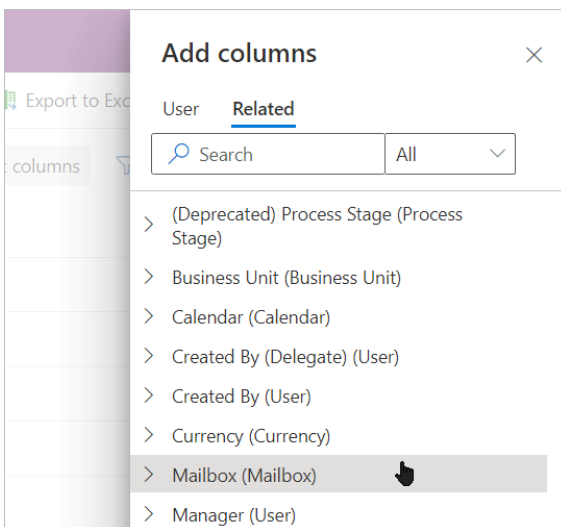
Export to Exc
t columns

Add columns

User Related

Search

All

(Deprecated) Process Stage (Process Stage)

Business Unit (Business Unit)

Calendar (Calendar)

Created By (Delegate) (User)

Created By (User)

Currency (Currency)

Mailbox (Mailbox)

Manager (User)